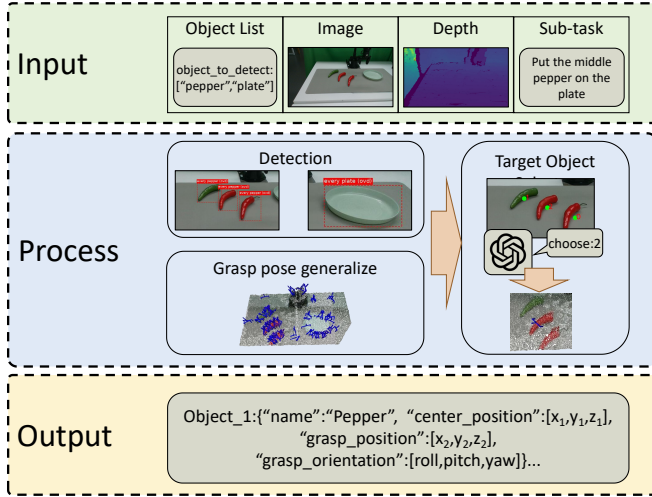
Input

| Object List | Image | Depth | Sub-task |
|---|---|---|---|
| object_to_detect: ["pepper","plate"] | | | Put the middle pepper on the plate |

Process

Detection

every pepper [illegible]

every plate (ovd)

Grasp pose generalize

Target Object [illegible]

choose:2

Output

Object_1:{"name":"Pepper", "center_position":[$x_1$,$y_1$,$z_1$], "grasp_position":[$x_2$,$y_2$,$z_2$], "grasp_orientation":[roll,pitch,yaw]}...